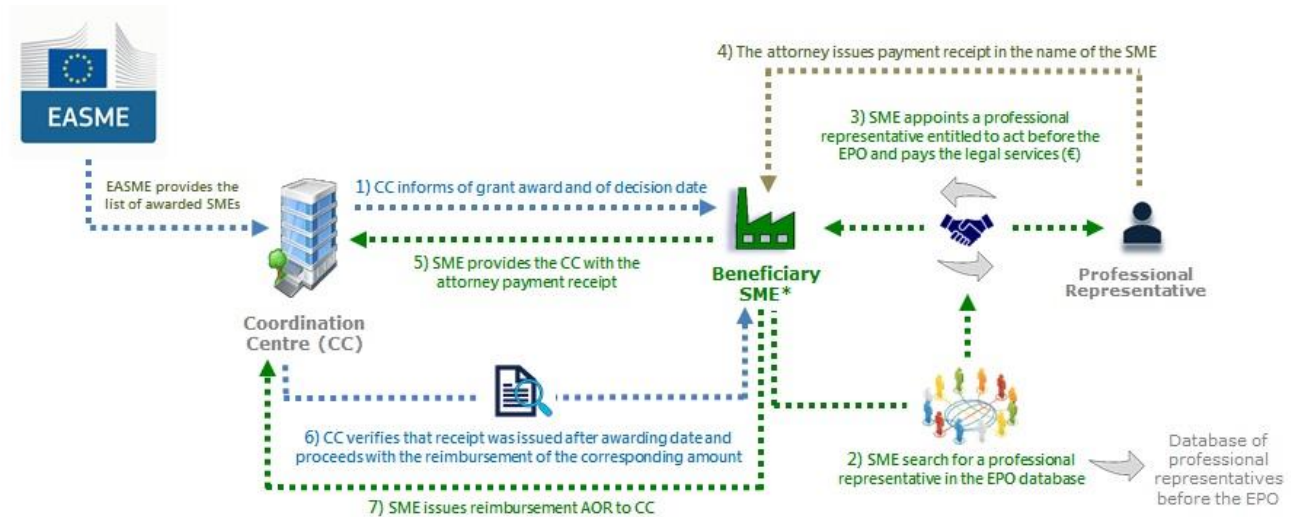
EASME

4) The attorney issues payment receipt in the name of the SME

3) SME appoints a professional representative entitled to act before the EPO and pays the legal services (€)

EASME provides the list of awarded SMEs

1) CC informs of grant award and of decision date

5) SME provides the CC with the attorney payment receipt

Beneficiary SME*

Professional Representative

Coordination Centre (CC)

6) CC verifies that receipt was issued after awarding date and proceeds with the reimbursement of the corresponding amount

2) SME search for a professional representative in the EPO database

Database of professional representatives before the EPO

7) SME issues reimbursement AOR to CC